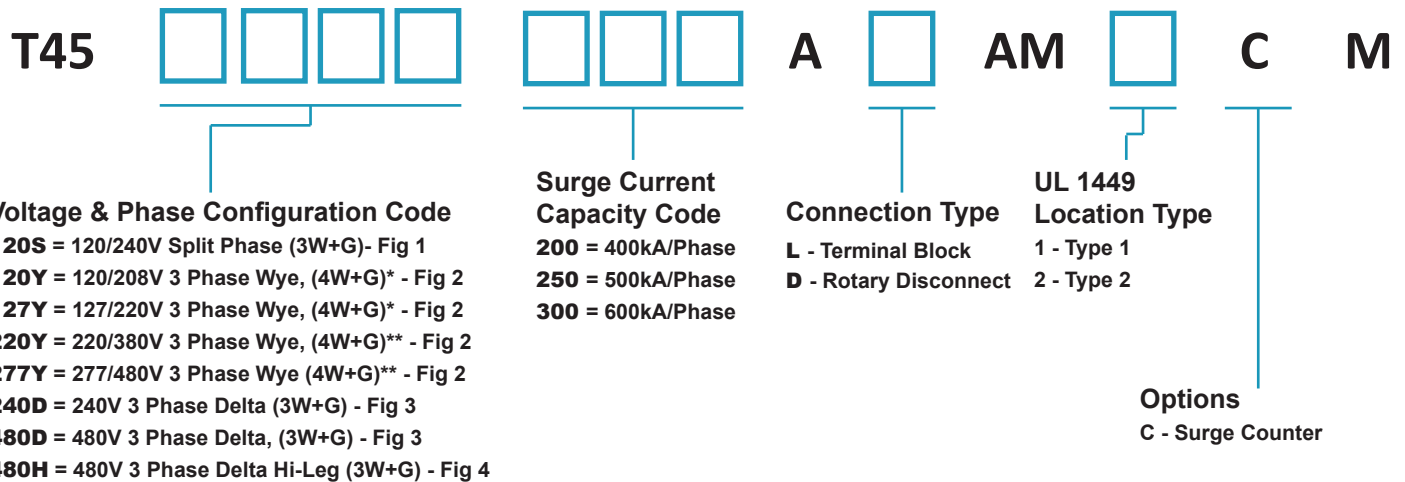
T45 A AM C M

Voltage & Phase Configuration Code
20S = 120/240V Split Phase (3W+G)- Fig 1
20Y = 120/208V 3 Phase Wye, (4W+G)* - Fig 2
27Y = 127/220V 3 Phase Wye, (4W+G)* - Fig 2
220Y = 220/380V 3 Phase Wye, (4W+G)** - Fig 2
277Y = 277/480V 3 Phase Wye (4W+G)** - Fig 2
240D = 240V 3 Phase Delta (3W+G) - Fig 3
480D = 480V 3 Phase Delta, (3W+G) - Fig 3
480H = 480V 3 Phase Delta Hi-Leg (3W+G) - Fig 4

Surge Current Capacity Code
200 = 400kA/Phase
250 = 500kA/Phase
300 = 600kA/Phase

Connection Type
L - Terminal Block
D - Rotary Disconnect

UL 1449 Location Type
1 - Type 1
2 - Type 2

Options
C - Surge Counter